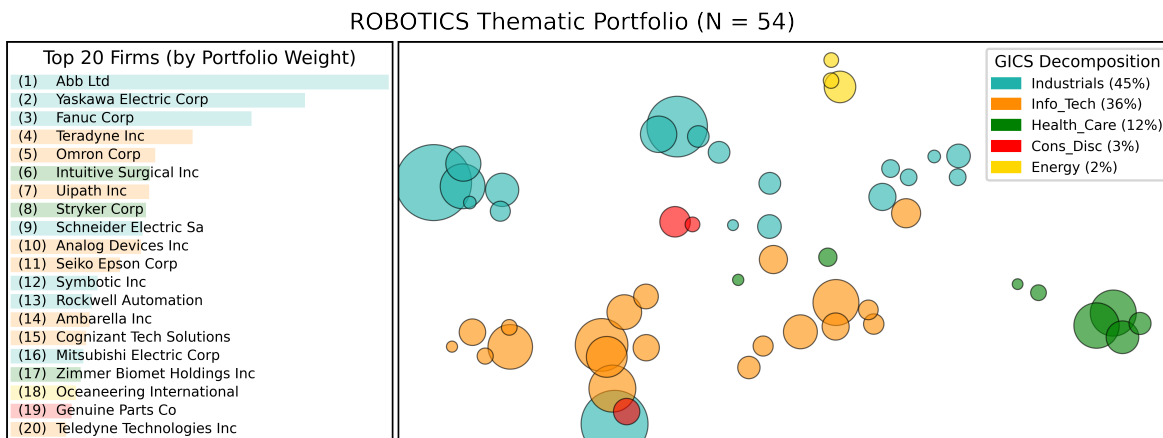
ROBOTICS Thematic Portfolio (N = 54)

Top 20 Firms (by Portfolio Weight)
(1) Abb Ltd
(2) Yaskawa Electric Corp
(3) Fanuc Corp
(4) Teradyne Inc
(5) Omron Corp
(6) Intuitive Surgical Inc
(7) Uipath Inc
(8) Stryker Corp
(9) Schneider Electric Sa
(10) Analog Devices Inc
(11) Seiko Epson Corp
(12) Symbotic Inc
(13) Rockwell Automation
(14) Ambarella Inc
(15) Cognizant Tech Solutions
(16) Mitsubishi Electric Corp
(17) Zimmer Biomet Holdings Inc
(18) Oceaneering International
(19) Genuine Parts Co
(20) Teledyne Technologies Inc

GICS Decomposition
Industrials (45%)
Info_Tech (36%)
Health_Care (12%)
Cons_Disc (3%)
Energy (2%)